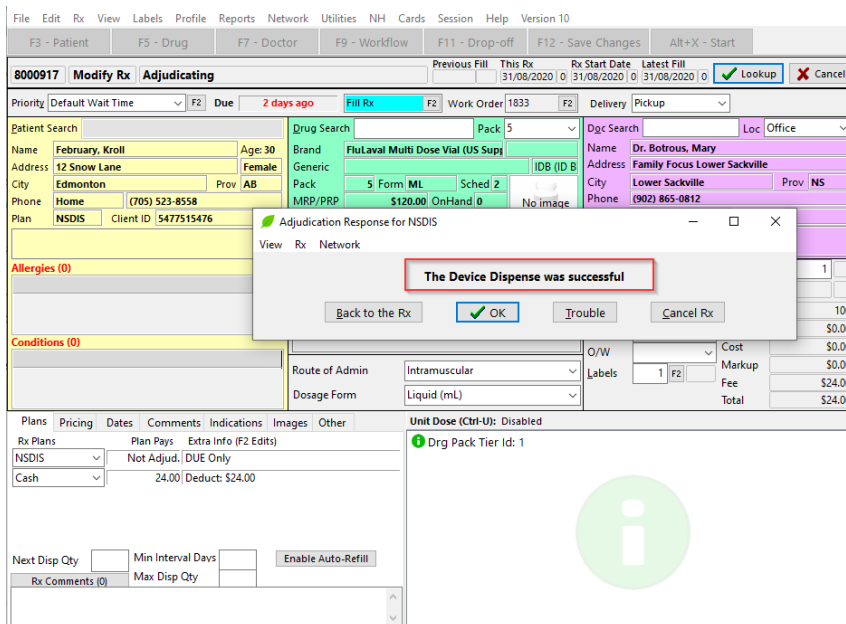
File Edit Rx View Labels Profile Reports Network Utilities NH Cards Session Help Version 10

F3 - Patient | F5 - Drug | F7 - Doctor | F9 - Workflow | F11 - Drop-off | F12 - Save Changes | Alt+X - Start

8000917 Modify Rx Adjudicating

Previous Fill | This Rx 31/08/2020 0 | Rx Start Date 31/08/2020 0 | Latest Fill 31/08/2020 0 | Lookup | Cancel

Priority Default Wait Time F2 Due 2 days ago Fill Rx F2 Work Order 1833 F2 Delivery Pickup

Patient Search
Name February, Kroll Age: 30
Address 12 Snow Lane Female
City Edmonton Prov AB
Phone Home (705) 523-8558
Plan NSDIS Client ID 5477515476

Allergies (0)

Conditions (0)

Drug Search Pack 5
Brand FluLaval Multi Dose Vial (US Supp
Generic IDB (ID B
Pack 5 Form ML Sched 2
MRP/PRP $120.00 OnHand 0
No image

Doc Search Loc Office
Name Dr. Botrous, Mary
Address Family Focus Lower Sackville
City Lower Sackville Prov NS
Phone (902) 865-0812

Adjudication Response for NSDIS
View Rx Network
The Device Dispense was successful
Back to the Rx | OK | Trouble | Cancel Rx

1
10
$0.0
$0.0
O/W
Labels 1 F2
Cost $0.0
Markup $0.0
Fee $24.0
Total $24.0

Route of Admin Intramuscular
Dosage Form Liquid (mL)

Plans Pricing Dates Comments Indications Images Other
Rx Plans Plan Pays Extra Info (F2 Edits)
NSDIS Not Adjud. DUE Only
Cash 24.00 Deduct: $24.00

Unit Dose (Ctrl-U): Disabled
Drg Pack Tier Id: 1

Next Disp Qty
Min Interval Days
Max Disp Qty
Enable Auto-Refill
Rx Comments (0)